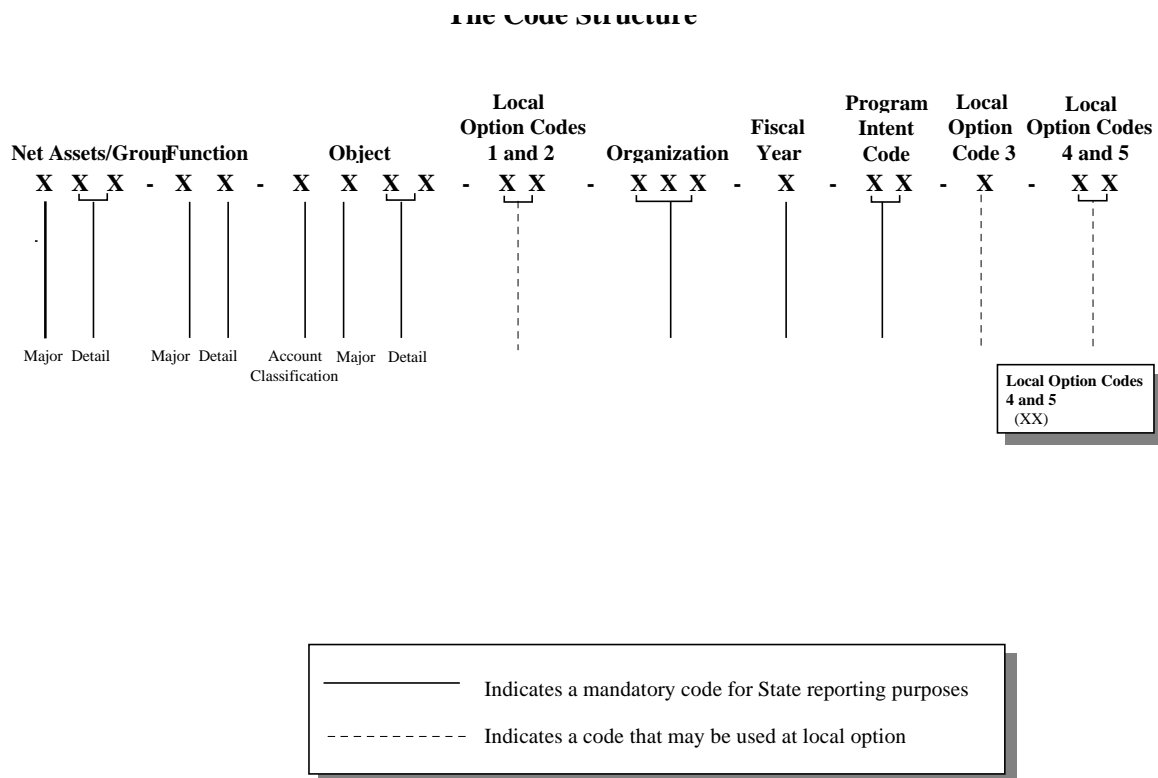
The Code Structure

Net Assets/Group Function Object Local Option Codes 1 and 2 Organization Fiscal Year Program Intent Code Local Option Code 3 Local Option Codes 4 and 5

X X X - X X - X X X X - X X - X X X - X - X X - X - X X

Major Detail Major Detail Account Classification Major Detail

Local Option Codes 4 and 5 (XX)

Indicates a mandatory code for State reporting purposes

Indicates a code that may be used at local option